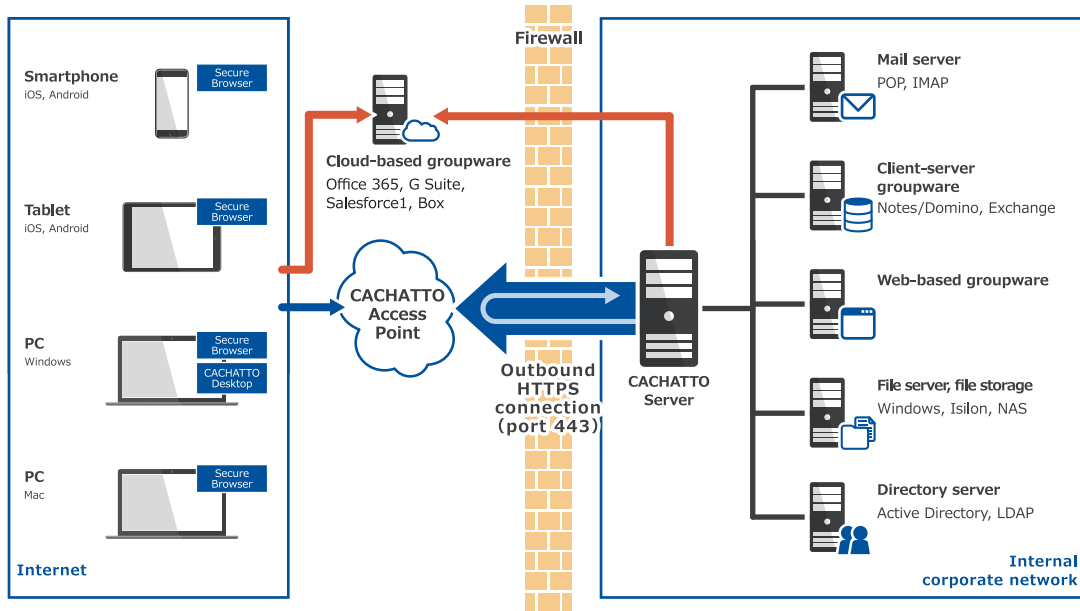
Smartphone
iOS, Android

Secure Browser

Tablet
iOS, Android

Secure Browser

PC
Windows

Secure Browser

CACHATTO Desktop

PC
Mac

Secure Browser

Internet

Firewall

Cloud-based groupware
Office 365, G Suite, Salesforce1, Box

CACHATTO Access Point

Outbound HTTPS connection (port 443)

CACHATTO Server

Mail server
POP, IMAP

Client-server groupware
Notes/Domino, Exchange

Web-based groupware

File server, file storage
Windows, Isilon, NAS

Directory server
Active Directory, LDAP

Internal corporate network